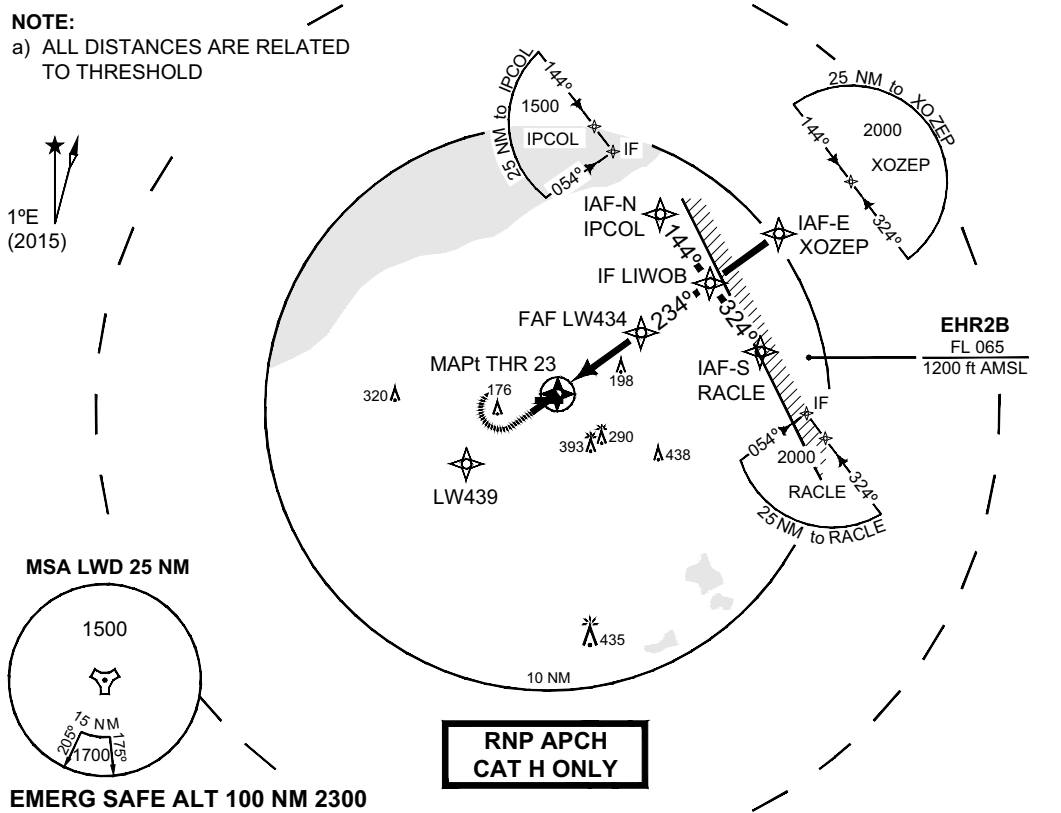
NOTE:
a) ALL DISTANCES ARE RELATED TO THRESHOLD

1ºE
(2015)

25 NM to IPCOL
144°
1500
IPCOL
IF
054°

25 NM to XOZEP
144°
2000
XOZEP
324°

IAF-N
IPCOL
144°
IAF-E
XOZEP
IF LIWOB
FAF LW434
234°
324°
MAPt THR 23
198
176
320
IAF-S
RACLE
EHR2B
FL 065
1200 ft AMSL
IF
393
290
438
054°
2000
324°
RACLE
25 NM to RACLE
LW439

MSA LWD 25 NM
1500
15 NM
205°
1700
175°

435
10 NM

RNP APCH
CAT H ONLY

EMERG SAFE ALT 100 NM 2300